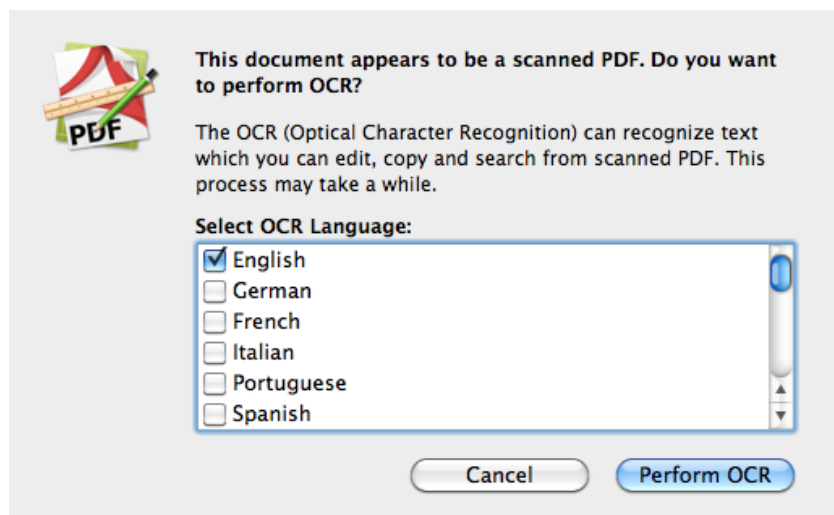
PDF

This document appears to be a scanned PDF. Do you want to perform OCR?

The OCR (Optical Character Recognition) can recognize text which you can edit, copy and search from scanned PDF. This process may take a while.

Select OCR Language:

English
German
French
Italian
Portuguese
Spanish

Cancel
Perform OCR